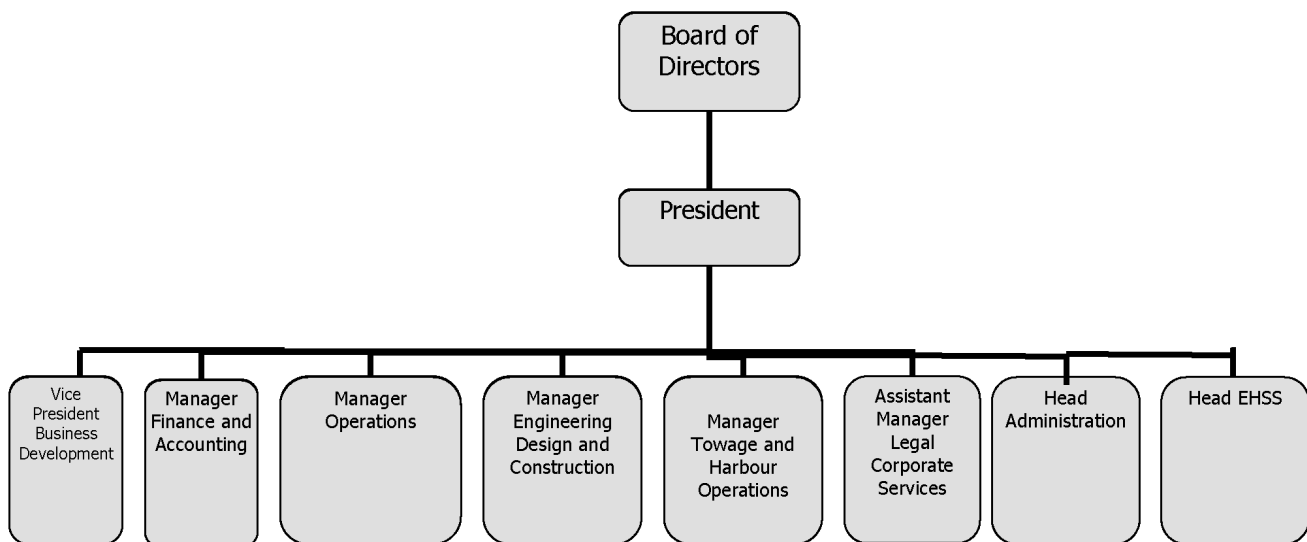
Board of Directors

President

Vice President Business Development

Manager Finance and Accounting

Manager Operations

Manager Engineering Design and Construction

Manager Towage and Harbour Operations

Assistant Manager Legal Corporate Services

Head Administration

Head EHSS